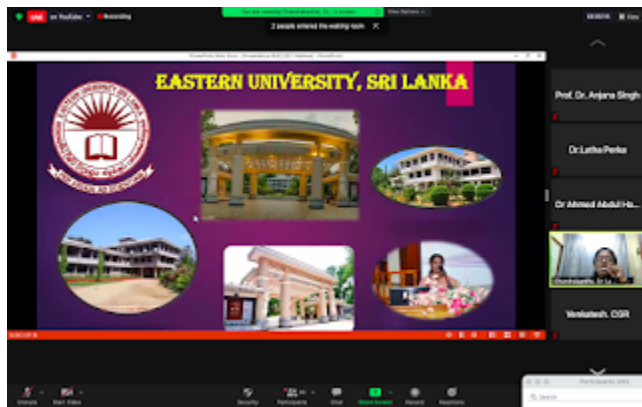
LIVE on YouTube
Recording
2 people entered the waiting room
EASTERN UNIVERSITY, SRI LANKA
Prof. Dr. Anjana Singh
Dr.Latha Perke
Dr Ahmed Abdul Ha...
Venkatesh. CGR
Unmute
Start Video
Security
Participants
Chat
Share Screen
Record
Reactions
Search